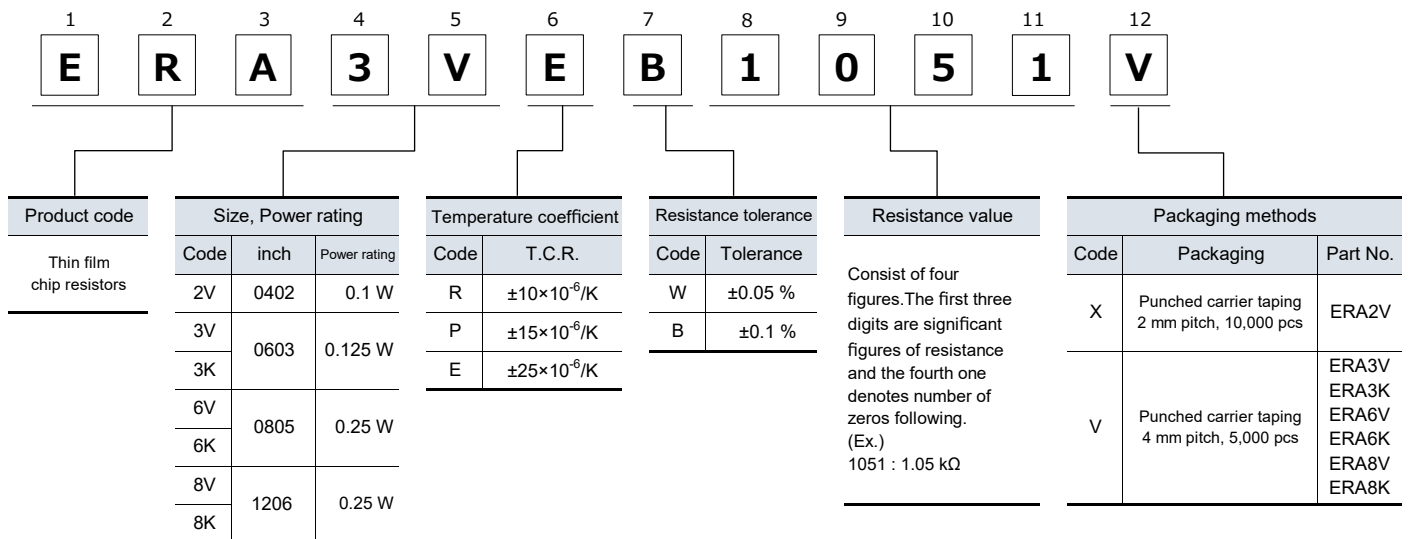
1 2 3 4 5 6 7 8 9 10 11 12

E R A 3 V E B 1 0 5 1 V

Product code

Thin film chip resistors

Size, Power rating

| Code | inch | Power rating |
|---|---|---|
| 2V | 0402 | 0.1 W |
| 3V | 0603 | 0.125 W |
| 3K | | |
| 6V | 0805 | 0.25 W |
| 6K | | |
| 8V | 1206 | 0.25 W |
| 8K | | |

Temperature coefficient

| Code | T.C.R. |
|---|---|
| R | ±10×10$^{-6}$/K |
| P | ±15×10$^{-6}$/K |
| E | ±25×10$^{-6}$/K |

Resistance tolerance

| Code | Tolerance |
|---|---|
| W | ±0.05 % |
| B | ±0.1 % |

Resistance value

Consist of four figures.The first three digits are significant figures of resistance and the fourth one denotes number of zeros following.
(Ex.)
1051 : 1.05 kΩ

Packaging methods

| Code | Packaging | Part No. |
|---|---|---|
| X | Punched carrier taping 2 mm pitch, 10,000 pcs | ERA2V |
| V | Punched carrier taping 4 mm pitch, 5,000 pcs | ERA3V ERA3K ERA6V ERA6K ERA8V ERA8K |